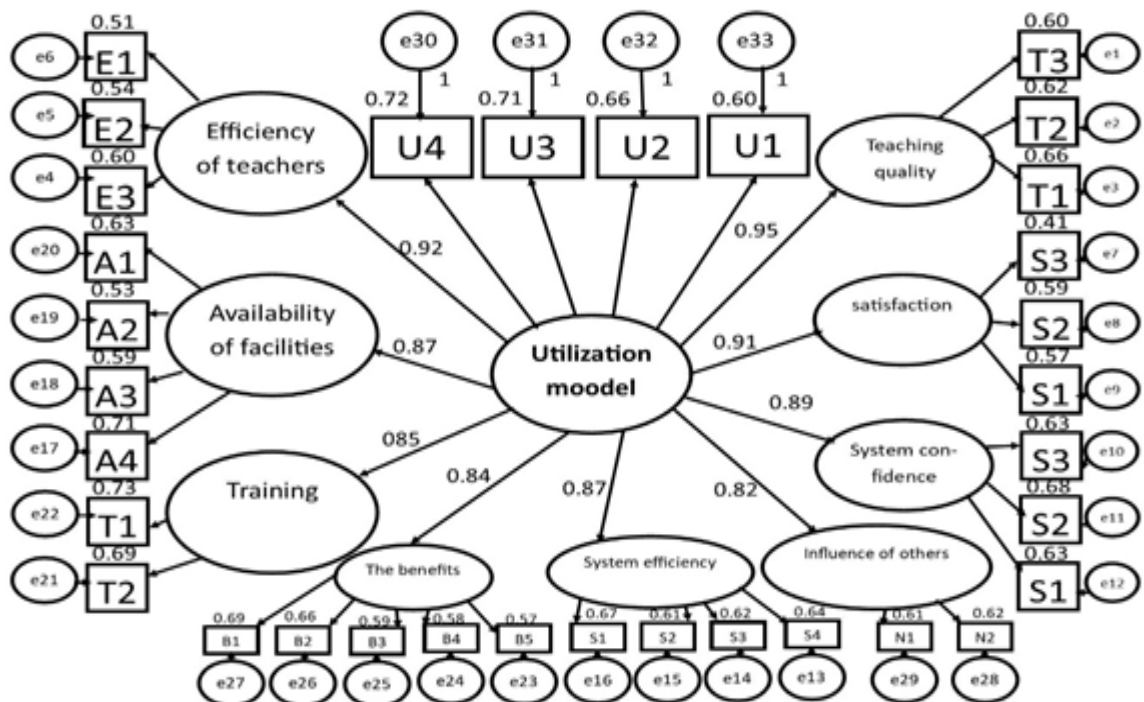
e6 0.51 E1
e5 0.54 E2
e4 0.60 E3
Efficiency of teachers
e20 0.63 A1
e19 0.53 A2
e18 0.59 A3
e17 0.71 A4
Availability of facilities
e22 0.73 T1
e21 0.69 T2
Training
e30 1 0.72 U4
e31 1 0.71 U3
e32 1 0.66 U2
e33 1 0.60 U1
0.92
0.95
0.87
0.91
085
0.89
0.84
0.87
0.82
Utilization moodel
0.60 T3 e1
0.62 T2 e2
0.66 T1 e3
Teaching quality
0.41 S3 e7
0.59 S2 e8
0.57 S1 e9
satisfaction
0.63 S3 e10
0.68 S2 e11
0.63 S1 e12
System confidence
The benefits
0.69 B1 e27
0.66 B2 e26
0.59 B3 e25
0.58 B4 e24
0.57 B5 e23
System efficiency
0.67 S1 e16
0.61 S2 e15
0.62 S3 e14
0.64 S4 e13
Influence of others
0.61 N1 e29
0.62 N2 e28